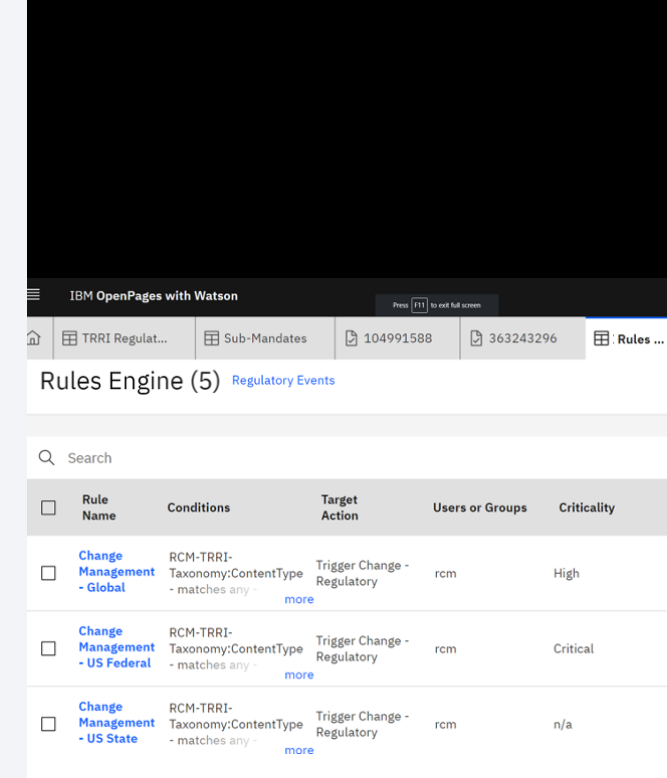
IBM OpenPages with Watson

Press F11 to exit full screen

TRRI Regulat... | Sub-Mandates | 104991588 | 363243296 | Rules ...

Rules Engine (5) Regulatory Events

Search

| | Rule Name | Conditions | Target Action | Users or Groups | Criticality |
|---|---|---|---|---|---|
| | Change Management - Global | RCM-TRRI-Taxonomy:ContentType - matches any - more | Trigger Change - Regulatory | rcm | High |
| | Change Management - US Federal | RCM-TRRI-Taxonomy:ContentType - matches any - more | Trigger Change - Regulatory | rcm | Critical |
| | Change Management - US State | RCM-TRRI-Taxonomy:ContentType - matches any - more | Trigger Change - Regulatory | rcm | n/a |